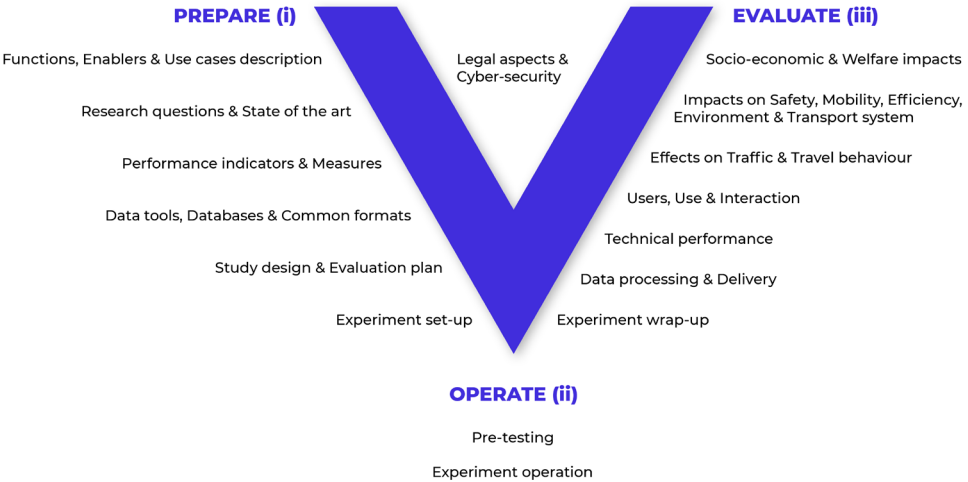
PREPARE (i)

Functions, Enablers & Use cases description

Research questions & State of the art

Performance indicators & Measures

Data tools, Databases & Common formats

Study design & Evaluation plan

Experiment set-up

Legal aspects & Cyber-security

EVALUATE (iii)

Socio-economic & Welfare impacts

Impacts on Safety, Mobility, Efficiency, Environment & Transport system

Effects on Traffic & Travel behaviour

Users, Use & Interaction

Technical performance

Data processing & Delivery

Experiment wrap-up

OPERATE (ii)

Pre-testing

Experiment operation